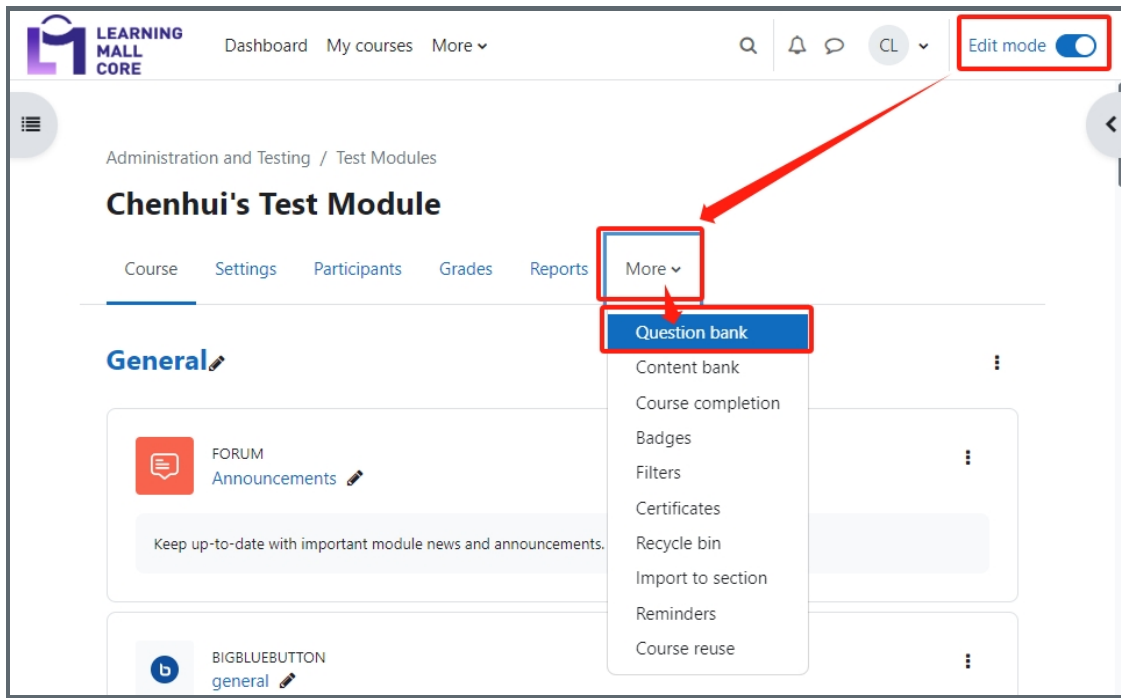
LEARNING MALL CORE

Dashboard My courses More

CL

Edit mode

Administration and Testing / Test Modules

Chenhui's Test Module

Course Settings Participants Grades Reports More

Question bank
Content bank
Course completion
Badges
Filters
Certificates
Recycle bin
Import to section
Reminders
Course reuse

General

FORUM
Announcements

Keep up-to-date with important module news and announcements.

BIGBLUEBUTTON
general